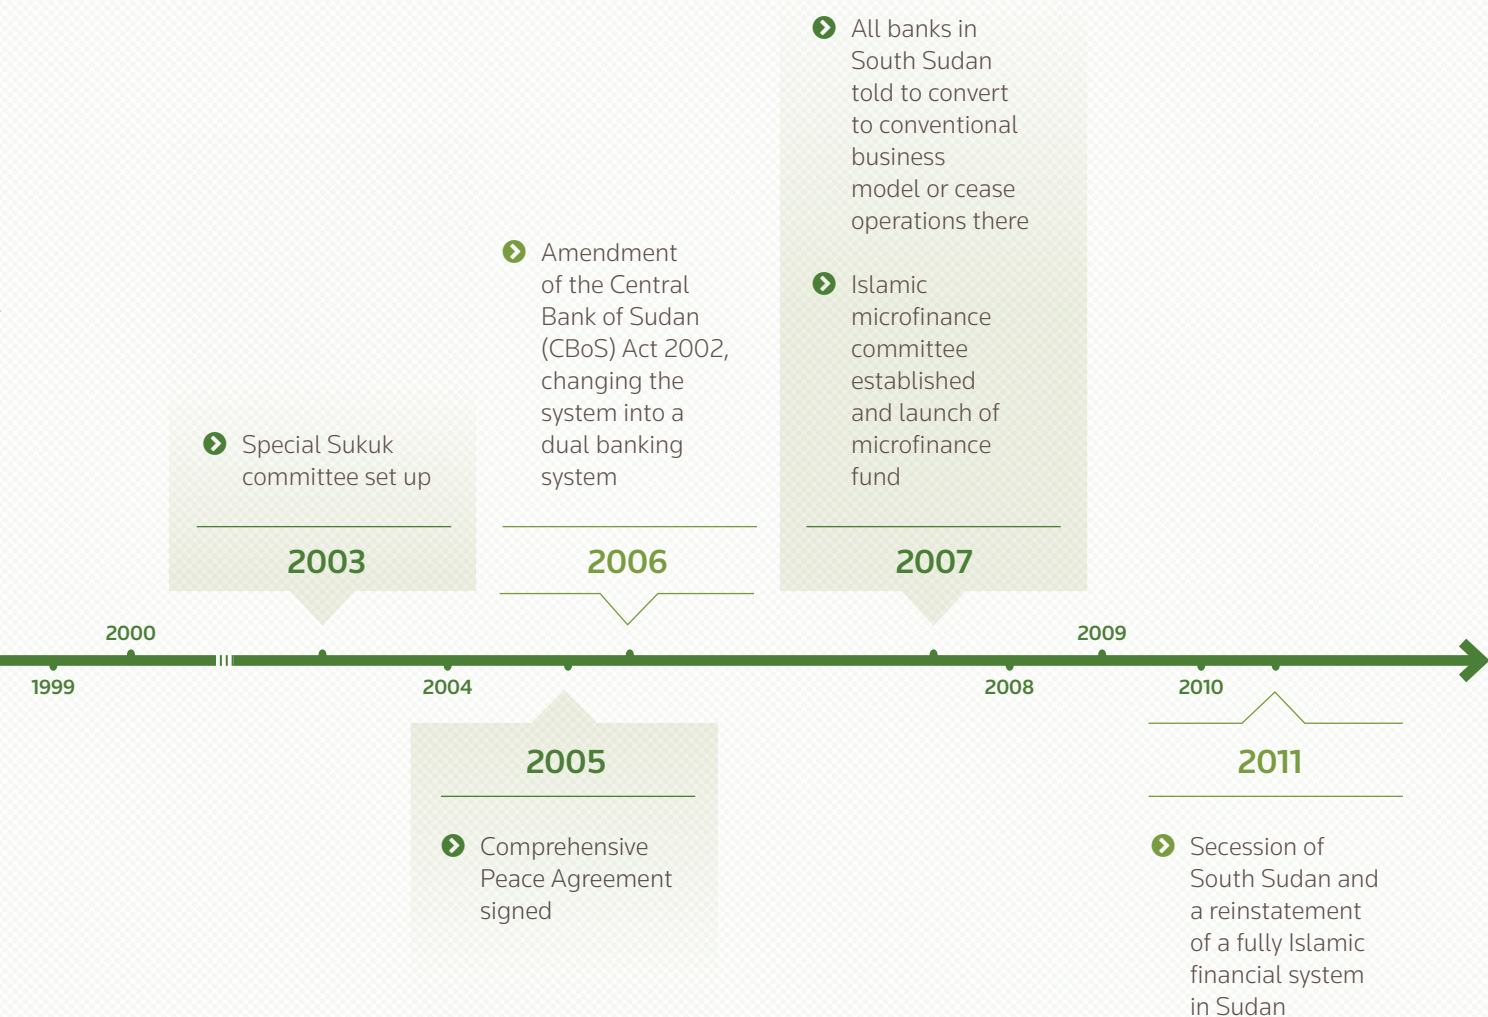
Special Sukuk committee set up

2003

Amendment of the Central Bank of Sudan (CBoS) Act 2002, changing the system into a dual banking system

2006

All banks in South Sudan told to convert to conventional business model or cease operations there

Islamic microfinance committee established and launch of microfinance fund

2007

2000

2009

1999

2004

2008

2010

2005

Comprehensive Peace Agreement signed

2011

Secession of South Sudan and a reinstatement of a fully Islamic financial system in Sudan